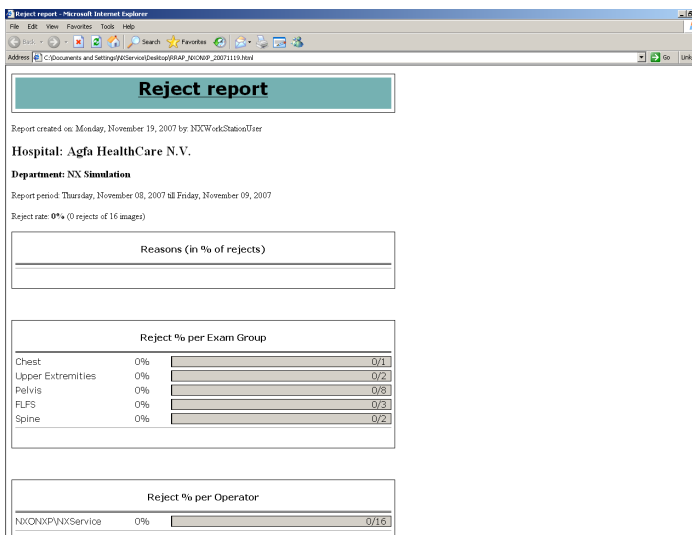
Reject report - Microsoft Internet Explorer

File Edit View Favorites Tools Help

Back Search Favorites

Address C:\Documents and Settings\NXService\Desktop\RRAP_NXONXP_20071119.html

Go Links

Reject report

Report created on: Monday, November 19, 2007 by: NXWorkStationUser

Hospital: Agfa HealthCare N.V.

Department: NX Simulation

Report period: Thursday, November 08, 2007 till Friday, November 09, 2007

Reject rate: 0% (0 rejects of 16 images)

Reasons (in % of rejects)

Reject % per Exam Group

| | | |
|---|---|---|
| Chest | 0% | 0/1 |
| Upper Extremities | 0% | 0/2 |
| Pelvis | 0% | 0/8 |
| FLFS | 0% | 0/3 |
| Spine | 0% | 0/2 |

Reject % per Operator

| | | |
|---|---|---|
| NXONXP\NXService | 0% | 0/16 |